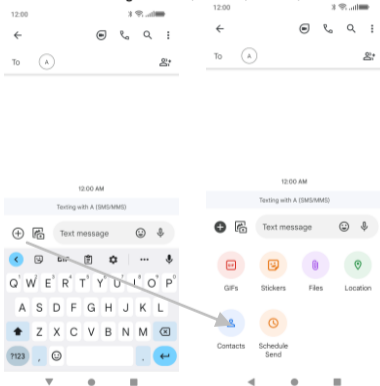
12:00

To A

12:00 AM

Texting with A (SMS/MMS)

Text message

Q W E R T Y U I O P

A S D F G H J K L

Z X C V B N M

?123 , .

12:00

To A

12:00 AM

Texting with A (SMS/MMS)

Text message

GIF

GIFs

Stickers

Files

Location

Contacts

Schedule Send